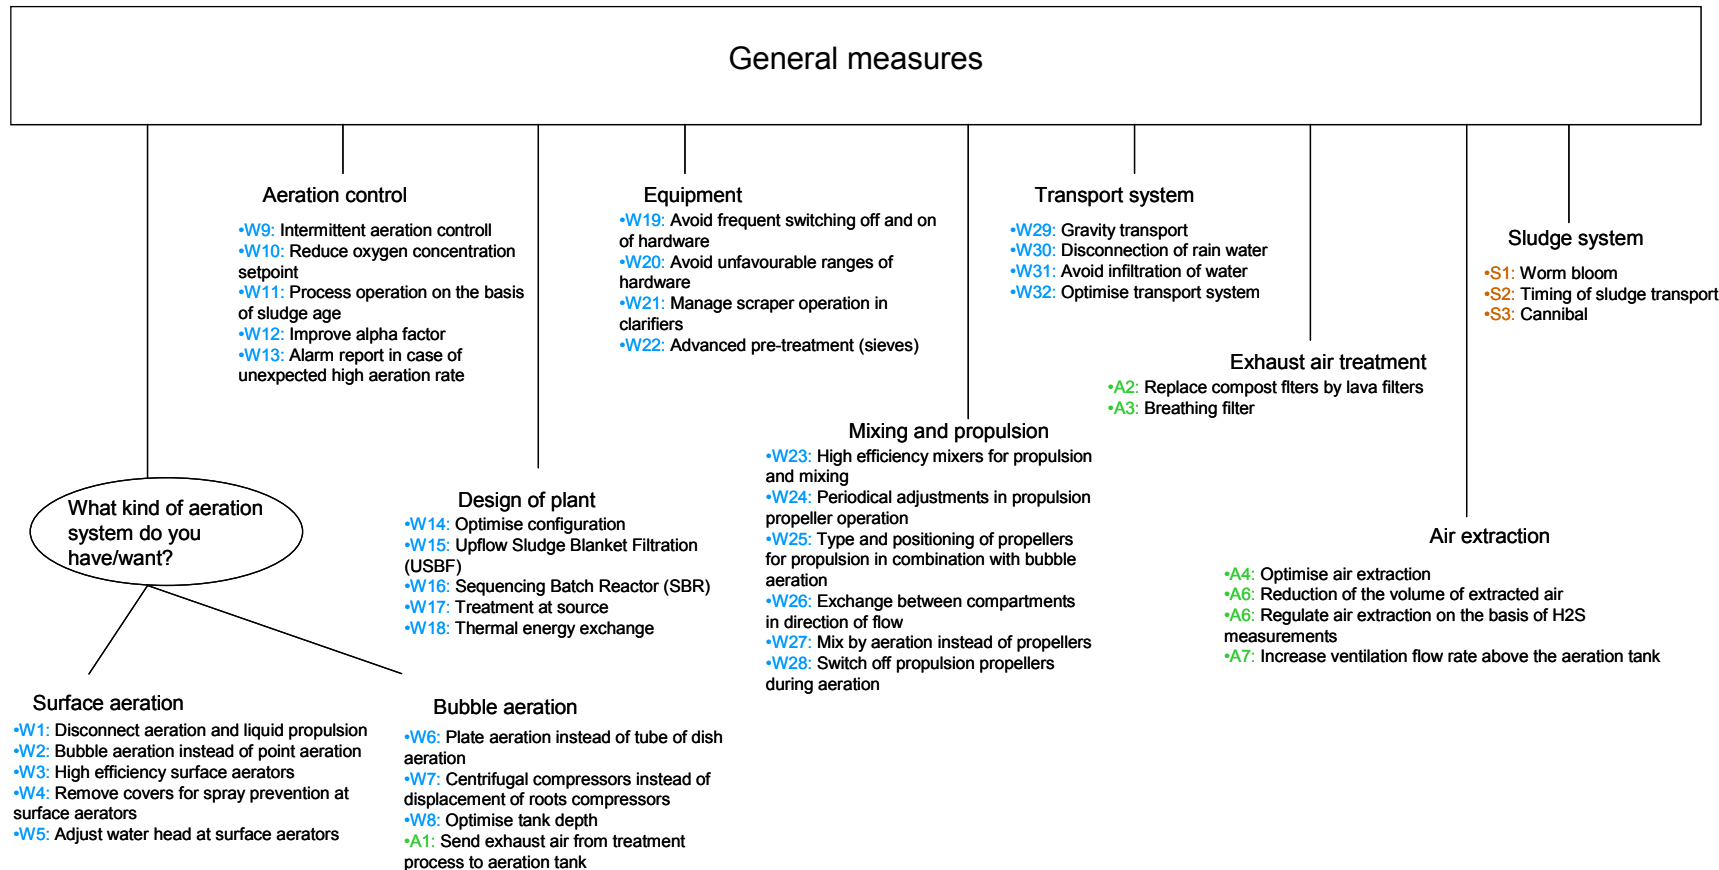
General measures

Aeration control
•W9: Intermittent aeration controll
•W10: Reduce oxygen concentration setpoint
•W11: Process operation on the basis of sludge age
•W12: Improve alpha factor
•W13: Alarm report in case of unexpected high aeration rate

Equipment
•W19: Avoid frequent switching off and on of hardware
•W20: Avoid unfavourable ranges of hardware
•W21: Manage scraper operation in clarifiers
•W22: Advanced pre-treatment (sieves)

Transport system
•W29: Gravity transport
•W30: Disconnection of rain water
•W31: Avoid infiltration of water
•W32: Optimise transport system

Sludge system
•S1: Worm bloom
•S2: Timing of sludge transport
•S3: Cannibal

Exhaust air treatment
•A2: Replace compost flters by lava filters
•A3: Breathing filter

Mixing and propulsion
•W23: High efficiency mixers for propulsion and mixing
•W24: Periodical adjustments in propulsion propeller operation
•W25: Type and positioning of propellers for propulsion in combination with bubble aeration
•W26: Exchange between compartments in direction of flow
•W27: Mix by aeration instead of propellers
•W28: Switch off propulsion propellers during aeration

What kind of aeration system do you have/want?

Design of plant
•W14: Optimise configuration
•W15: Upflow Sludge Blanket Filtration (USBF)
•W16: Sequencing Batch Reactor (SBR)
•W17: Treatment at source
•W18: Thermal energy exchange

Air extraction
•A4: Optimise air extraction
•A6: Reduction of the volume of extracted air
•A6: Regulate air extraction on the basis of H2S measurements
•A7: Increase ventilation flow rate above the aeration tank

Surface aeration
•W1: Disconnect aeration and liquid propulsion
•W2: Bubble aeration instead of point aeration
•W3: High efficiency surface aerators
•W4: Remove covers for spray prevention at surface aerators
•W5: Adjust water head at surface aerators

Bubble aeration
•W6: Plate aeration instead of tube of dish aeration
•W7: Centrifugal compressors instead of displacement of roots compressors
•W8: Optimise tank depth
•A1: Send exhaust air from treatment process to aeration tank